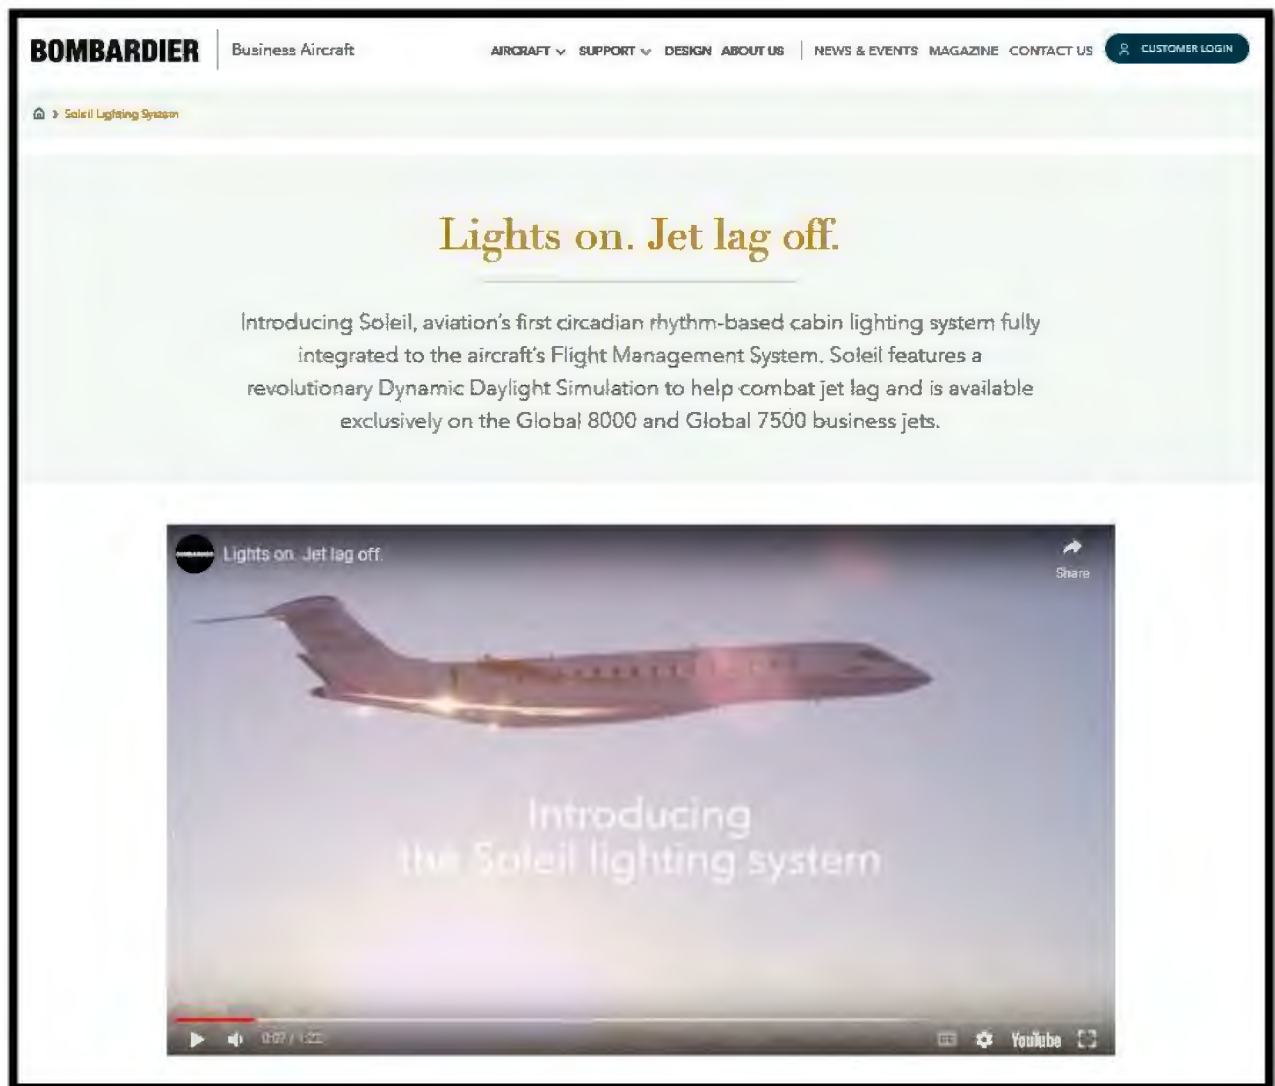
BOMBARDIER Business Aircraft

AIRCRAFT SUPPORT DESIGN ABOUT US NEWS & EVENTS MAGAZINE CONTACT US CUSTOMER LOGIN

> Soleil Lighting System

Lights on. Jet lag off.

Introducing Soleil, aviation's first circadian rhythm-based cabin lighting system fully integrated to the aircraft's Flight Management System. Soleil features a revolutionary Dynamic Daylight Simulation to help combat jet lag and is available exclusively on the Global 8000 and Global 7500 business jets.

Lights on. Jet lag off.

Share

Introducing the Soleil lighting system

0:07 / 1:22

YouTube